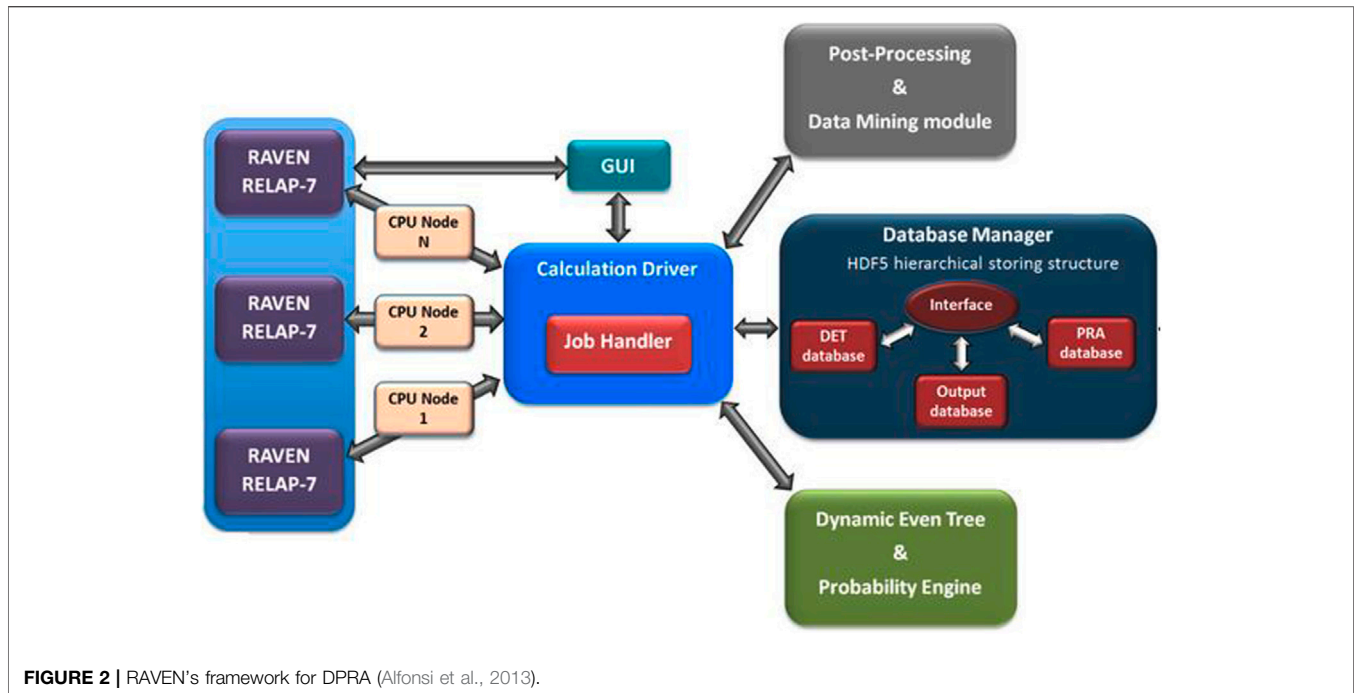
RAVEN RELAP-7

RAVEN RELAP-7

RAVEN RELAP-7

GUI

CPU Node N

CPU Node 2

CPU Node 1

Calculation Driver

Job Handler

Post-Processing & Data Mining module

Database Manager

HDF5 hierarchical storing structure

Interface

DET database

PRA database

Output database

Dynamic Even Tree & Probability Engine

**FIGURE 2 |** RAVEN's framework for DPRA (Alfonsi et al., 2013).